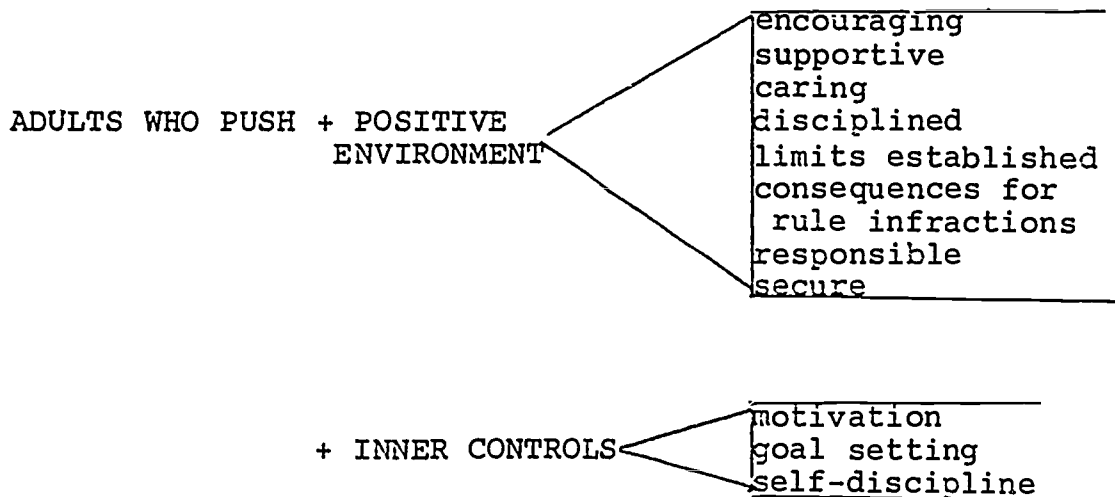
ADULTS WHO PUSH + POSITIVE ENVIRONMENT

encouraging
supportive
caring
disciplined
limits established
consequences for rule infractions
responsible
secure

+ INNER CONTROLS

motivation
goal setting
self-discipline